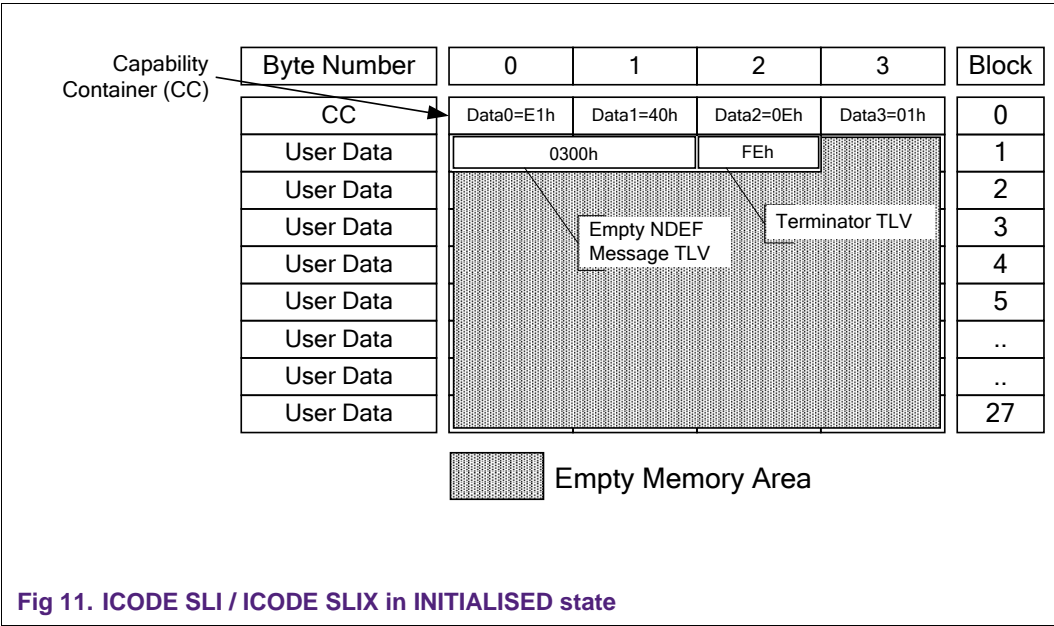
Capability Container (CC)

| Byte Number | 0 | 1 | 2 | 3 | Block |
|---|---|---|---|---|---|
| CC | Data0=E1h | Data1=40h | Data2=0Eh | Data3=01h | 0 |
| User Data | 0300h | | FEh | | 1 |
| User Data | | | | | 2 |
| User Data | | | | | 3 |
| User Data | | | | | 4 |
| User Data | | | | | 5 |
| User Data | | | | | .. |
| User Data | | | | | .. |
| User Data | | | | | 27 |

Empty NDEF Message TLV

Terminator TLV

Empty Memory Area

Fig 11. ICODE SLI / ICODE SLIX in INITIALISED state